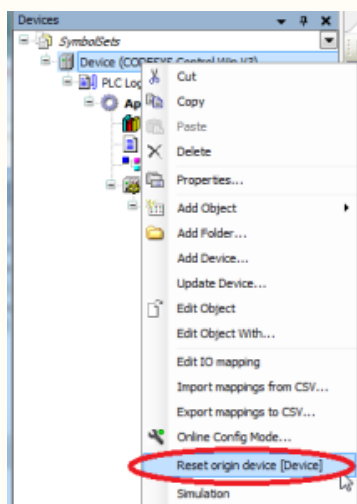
Devices

SymbolSets

Device (CODESYS Control Win V3)

PLC Log

Ap

Cut

Copy

Paste

Delete

Properties...

Add Object

Add Folder...

Add Device...

Update Device...

Edit Object

Edit Object With...

Edit IO mapping

Import mappings from CSV...

Export mappings to CSV...

Online Config Mode...

Reset origin device [Device]

Simulation